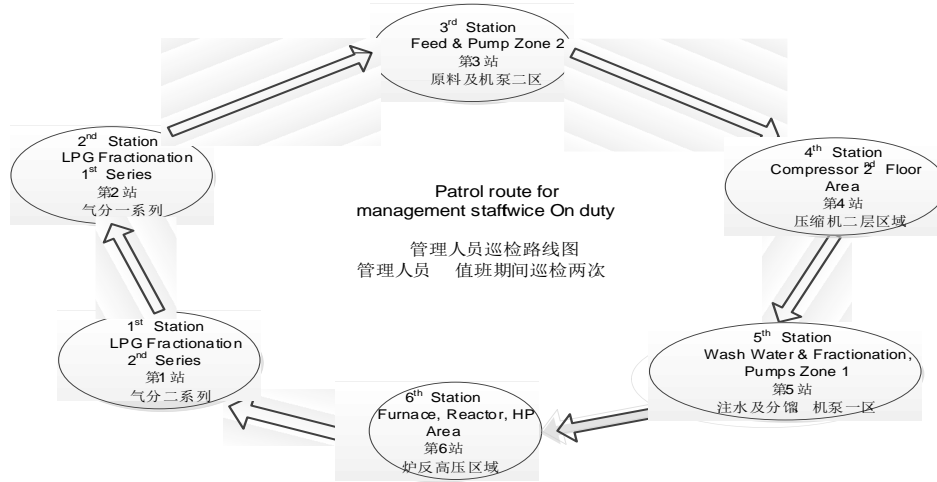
3$^{rd}$ Station
Feed & Pump Zone 2
第3站
原料及机泵二区

2$^{nd}$ Station
LPG Fractionation
1$^{st}$ Series
第2站
气分一系列

4$^{th}$ Station
Compressor 2$^{nd}$ Floor Area
第4站
压缩机二层区域

Patrol route for
management staffwice On duty

管理人员巡检路线图
管理人员 值班期间巡检两次

1$^{st}$ Station
LPG Fractionation
2$^{nd}$ Series
第1站
气分二系列

5$^{th}$ Station
Wash Water & Fractionation, Pumps Zone 1
第5站
注水及分馏 机泵一区

6$^{th}$ Station
Furnace, Reactor, HP Area
第6站
炉反高压区域